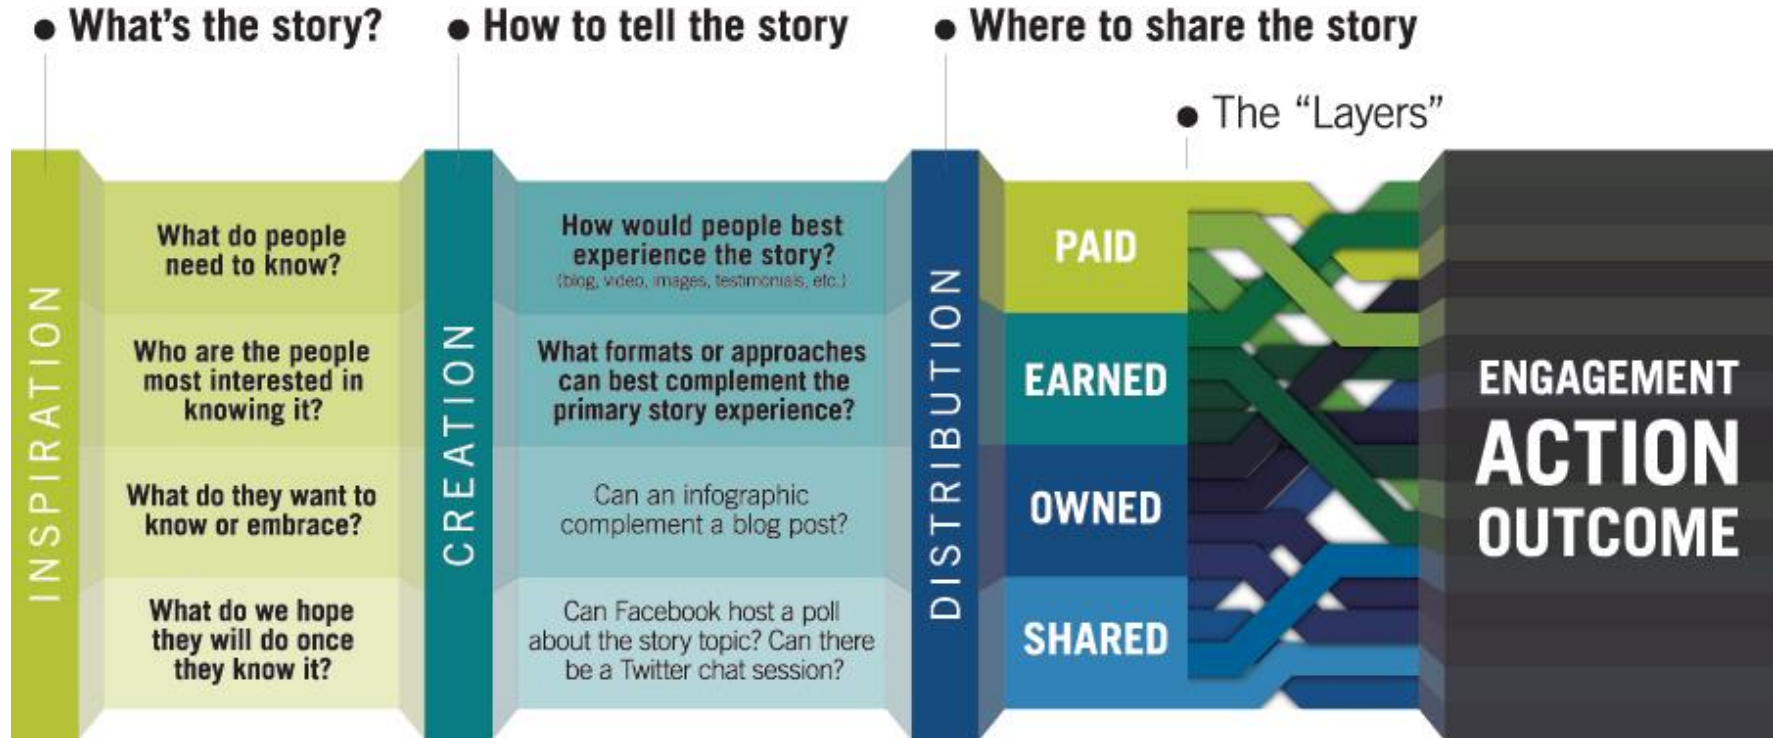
What's the story?

How to tell the story

Where to share the story

The "Layers"

INSPIRATION

What do people need to know?

Who are the people most interested in knowing it?

What do they want to know or embrace?

What do we hope they will do once they know it?

CREATION

How would people best experience the story? (blog, video, images, testimonials, etc.)

What formats or approaches can best complement the primary story experience?

Can an infographic complement a blog post?

Can Facebook host a poll about the story topic? Can there be a Twitter chat session?

DISTRIBUTION

PAID

EARNED

OWNED

SHARED

ENGAGEMENT

ACTION

OUTCOME